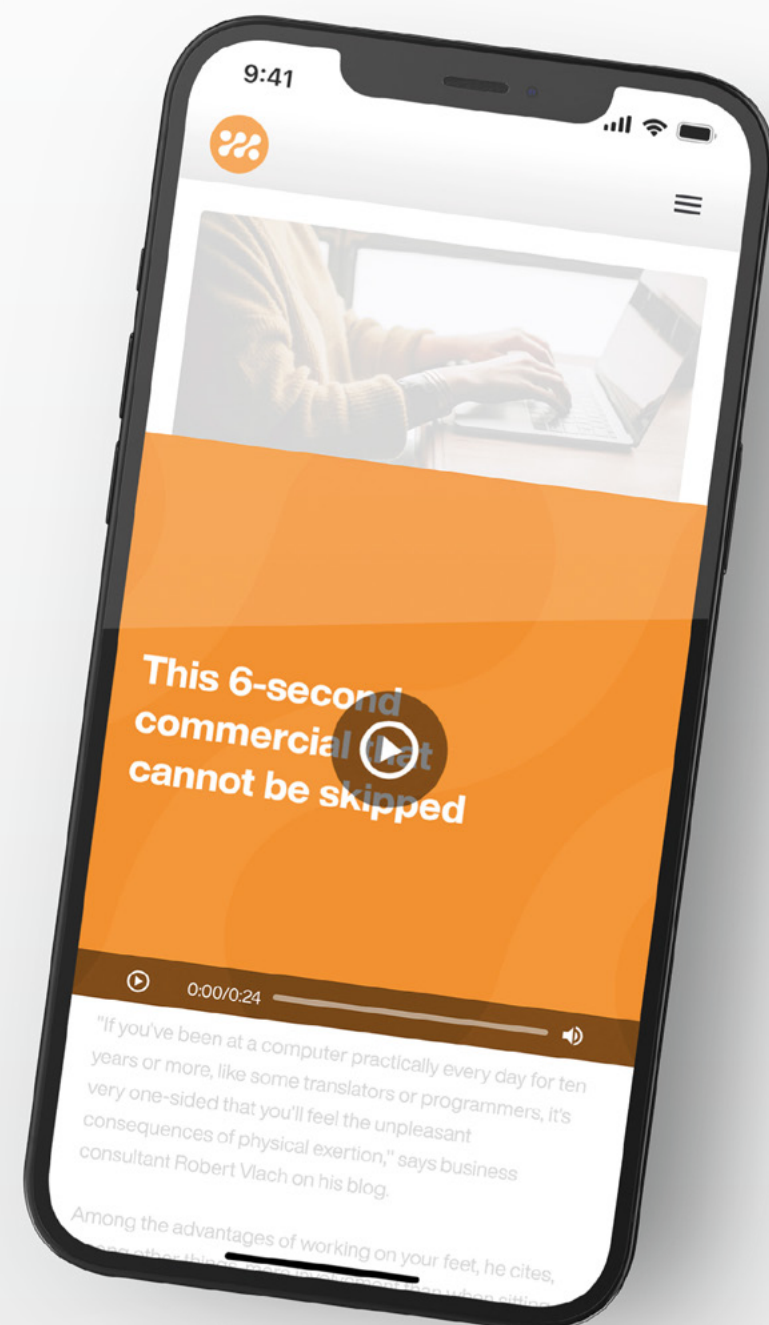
9:41

This 6-second commercial that cannot be skipped

0:00/0:24

"If you've been at a computer practically every day for ten years or more, like some translators or programmers, it's very one-sided that you'll feel the unpleasant consequences of physical exertion," says business consultant Robert Vlach on his blog.

Among the advantages of working on your feet, he cites, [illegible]